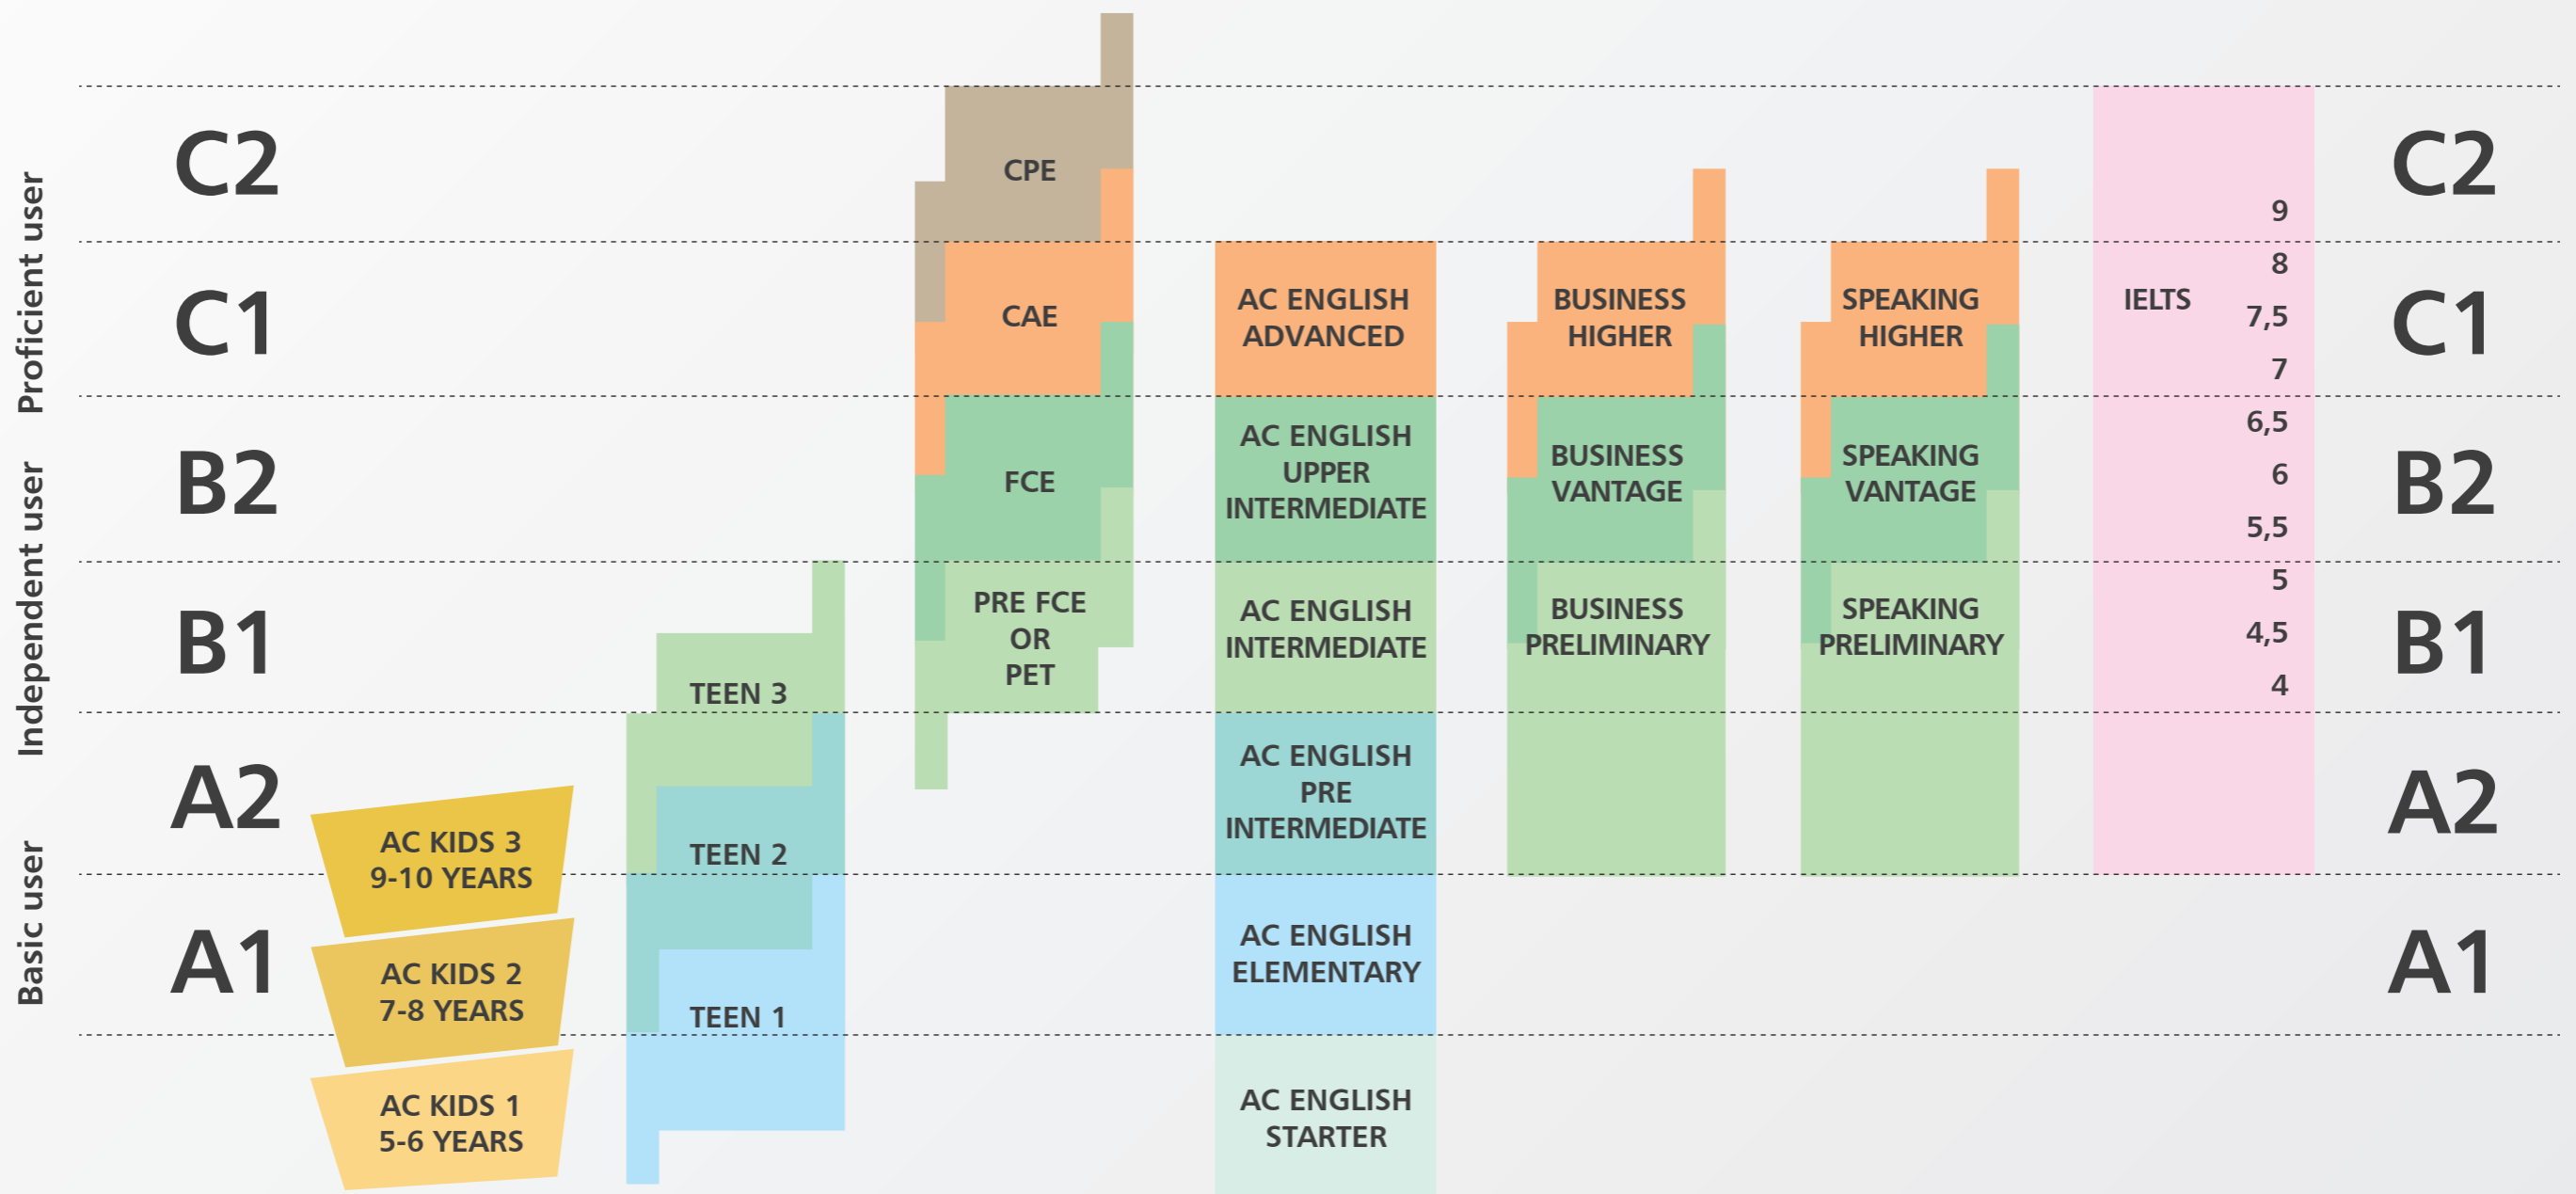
Proficient user

Independent user

Basic user

C2

C1

B2

B1

A2

A1

AC KIDS 3
9-10 YEARS

AC KIDS 2
7-8 YEARS

AC KIDS 1
5-6 YEARS

TEEN 3

TEEN 2

TEEN 1

CPE

CAE

FCE

PRE FCE
OR
PET

AC ENGLISH
ADVANCED

AC ENGLISH
UPPER
INTERMEDIATE

AC ENGLISH
INTERMEDIATE

AC ENGLISH
PRE
INTERMEDIATE

AC ENGLISH
ELEMENTARY

AC ENGLISH
STARTER

BUSINESS
HIGHER

BUSINESS
VANTAGE

BUSINESS
PRELIMINARY

SPEAKING
HIGHER

SPEAKING
VANTAGE

SPEAKING
PRELIMINARY

IELTS

9

8

7,5

7

6,5

6

5,5

5

4,5

4

C2

C1

B2

B1

A2

A1